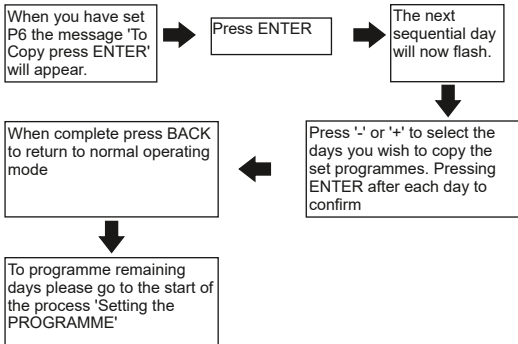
When you have set P6 the message 'To Copy press ENTER' will appear.

Press ENTER

The next sequential day will now flash.

Press '-' or '+' to select the days you wish to copy the set programmes. Pressing ENTER after each day to confirm

When complete press BACK to return to normal operating mode

To programme remaining days please go to the start of the process 'Setting the PROGRAMME'